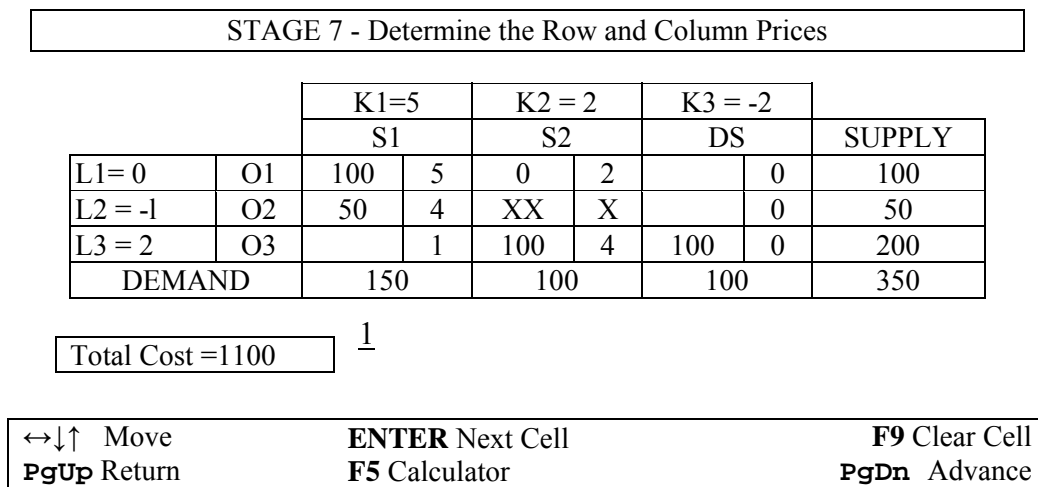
STAGE 7 - Determine the Row and Column Prices

| | | K1=5 | | K2 = 2 | | K3 = -2 | | |
|---|---|---|---|---|---|---|---|---|
| | | S1 | | S2 | | DS | | SUPPLY |
| L1= 0 | O1 | 100 | 5 | 0 | 2 | | 0 | 100 |
| L2 = -l | O2 | 50 | 4 | XX | X | | 0 | 50 |
| L3 = 2 | O3 | | 1 | 100 | 4 | 100 | 0 | 200 |
| DEMAND | | 150 | | 100 | | 100 | | 350 |

Total Cost =1100

1

↔↓↑ Move **ENTER** Next Cell **F9** Clear Cell
**PgUp** Return **F5** Calculator **PgDn** Advance